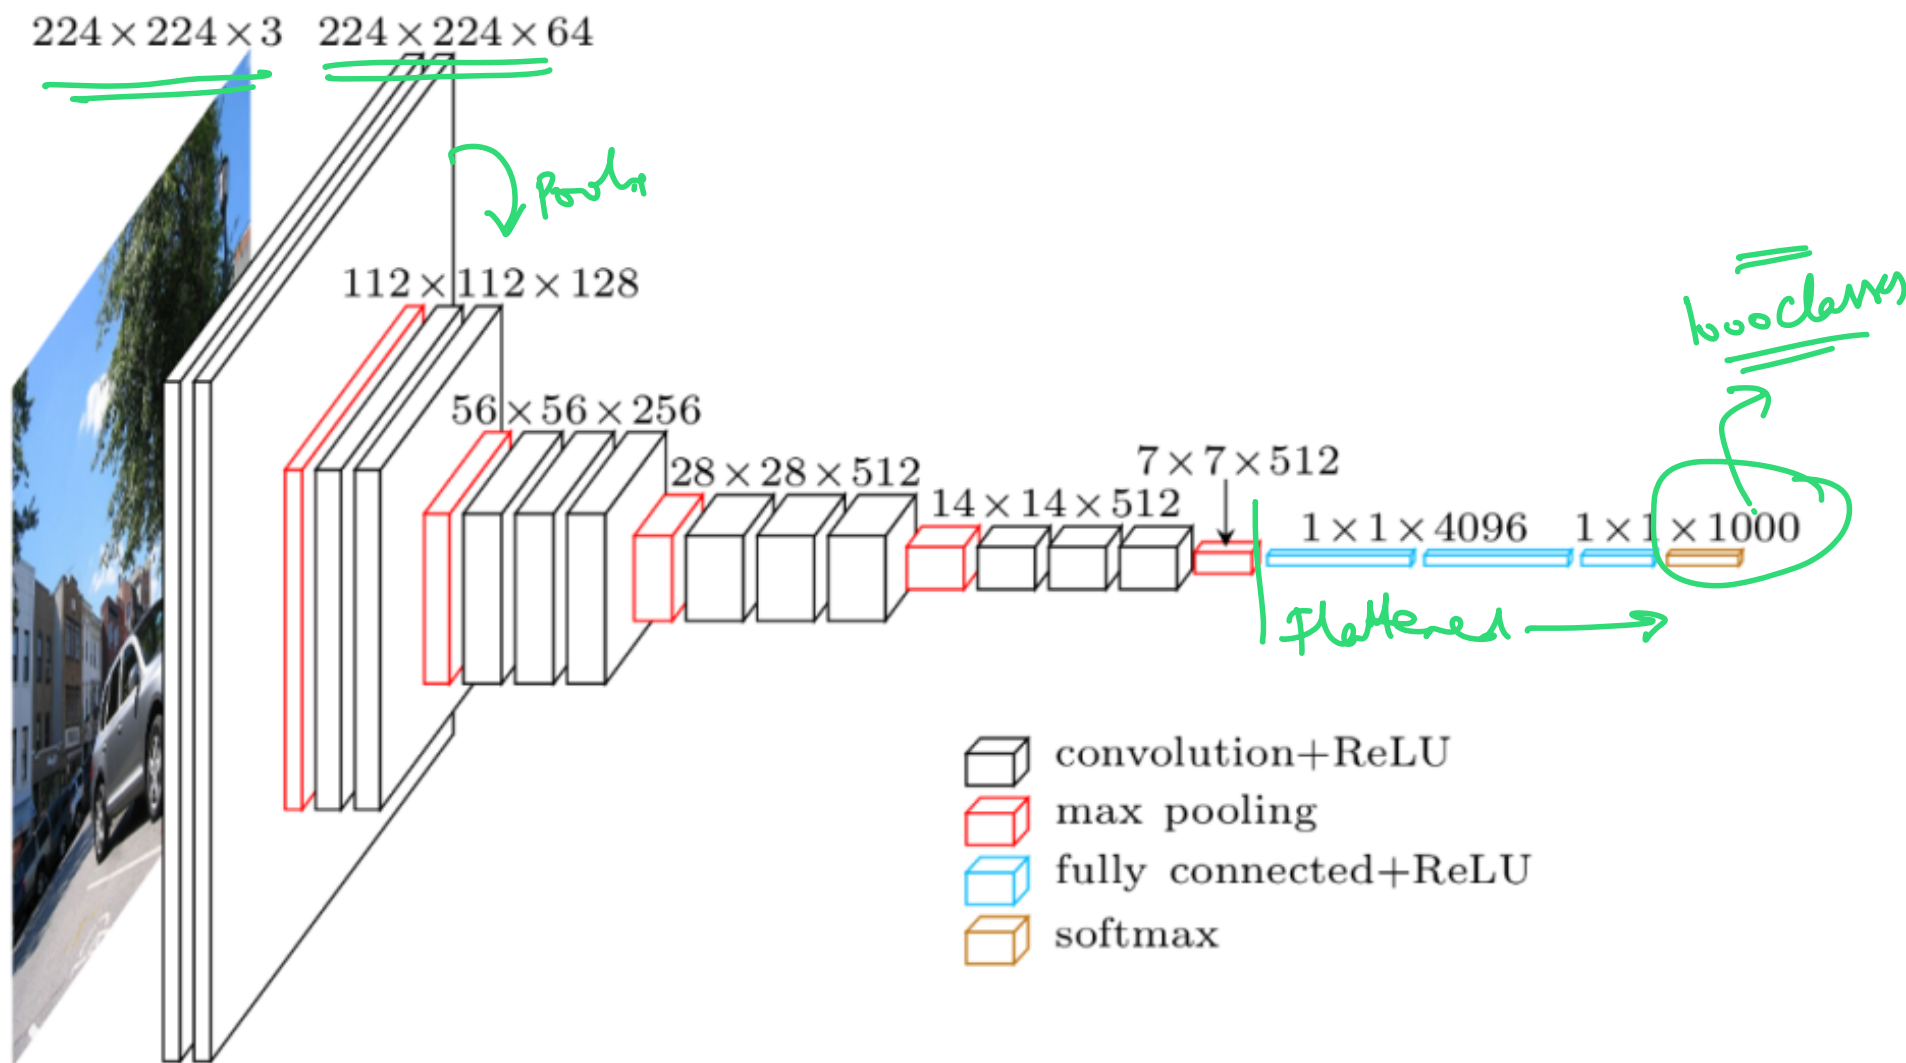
$224 \times 224 \times 3$ $224 \times 224 \times 64$

Pooling

$112 \times 112 \times 128$

$56 \times 56 \times 256$

$28 \times 28 \times 512$

$14 \times 14 \times 512$

$7 \times 7 \times 512$

$1 \times 1 \times 4096$

$1 \times 1 \times 1000$

1000 classes

Flattened

convolution+ReLU
max pooling
fully connected+ReLU
softmax